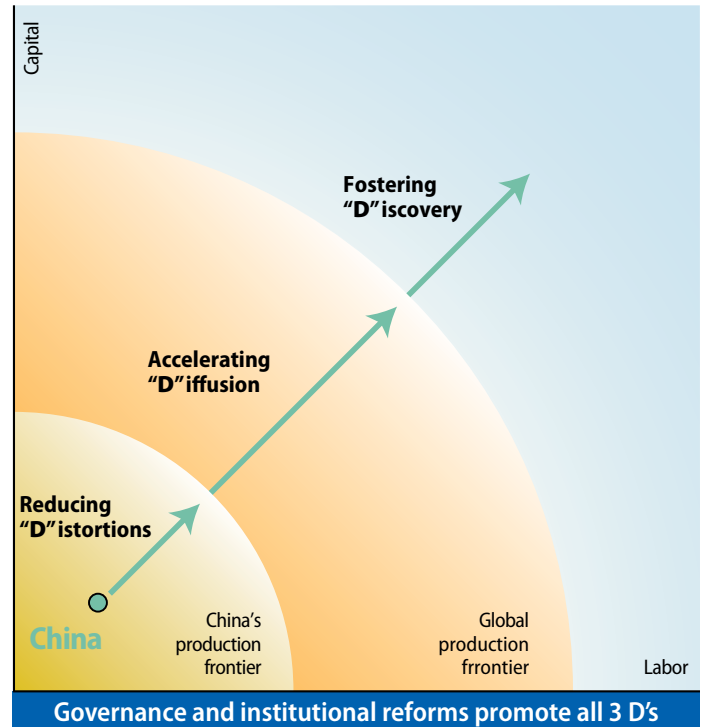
Capital

Fostering "D"iscovery

Accelerating "D"iffusion

Reducing "D"istortions

China

China's production frontier

Global production frrontier

Labor

Governance and institutional reforms promote all 3 D's